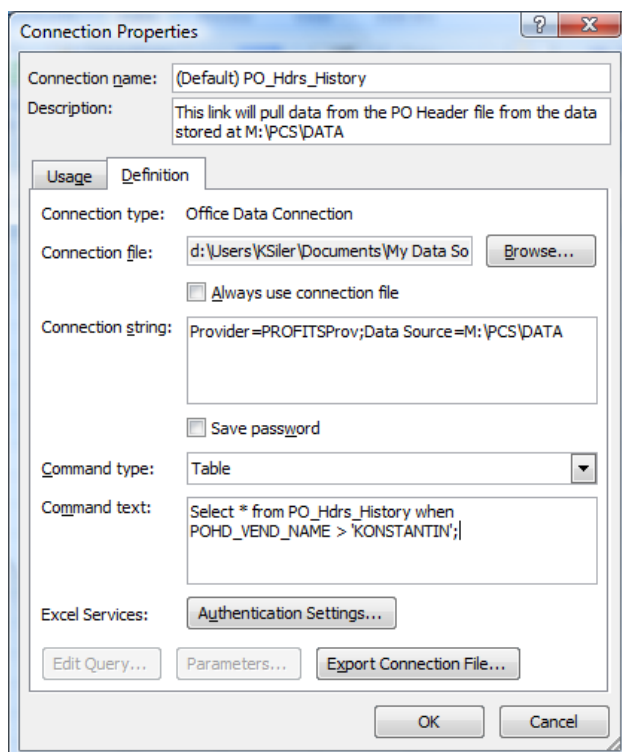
Connection Properties

?

X

Connection name: (Default) PO_Hdrs_History

Description: This link will pull data from the PO Header file from the data stored at M:\PCS\DATA

Usage

Definition

Connection type: Office Data Connection

Connection file: d:\Users\KSiler\Documents\My Data So

Browse...

Always use connection file

Connection string: Provider=PROFITSProv;Data Source=M:\PCS\DATA

Save password

Command type: Table

Command text: Select * from PO_Hdrs_History when POHD_VEND_NAME > 'KONSTANTIN';

Excel Services: Authentication Settings...

Edit Query...

Parameters...

Export Connection File...

OK

Cancel